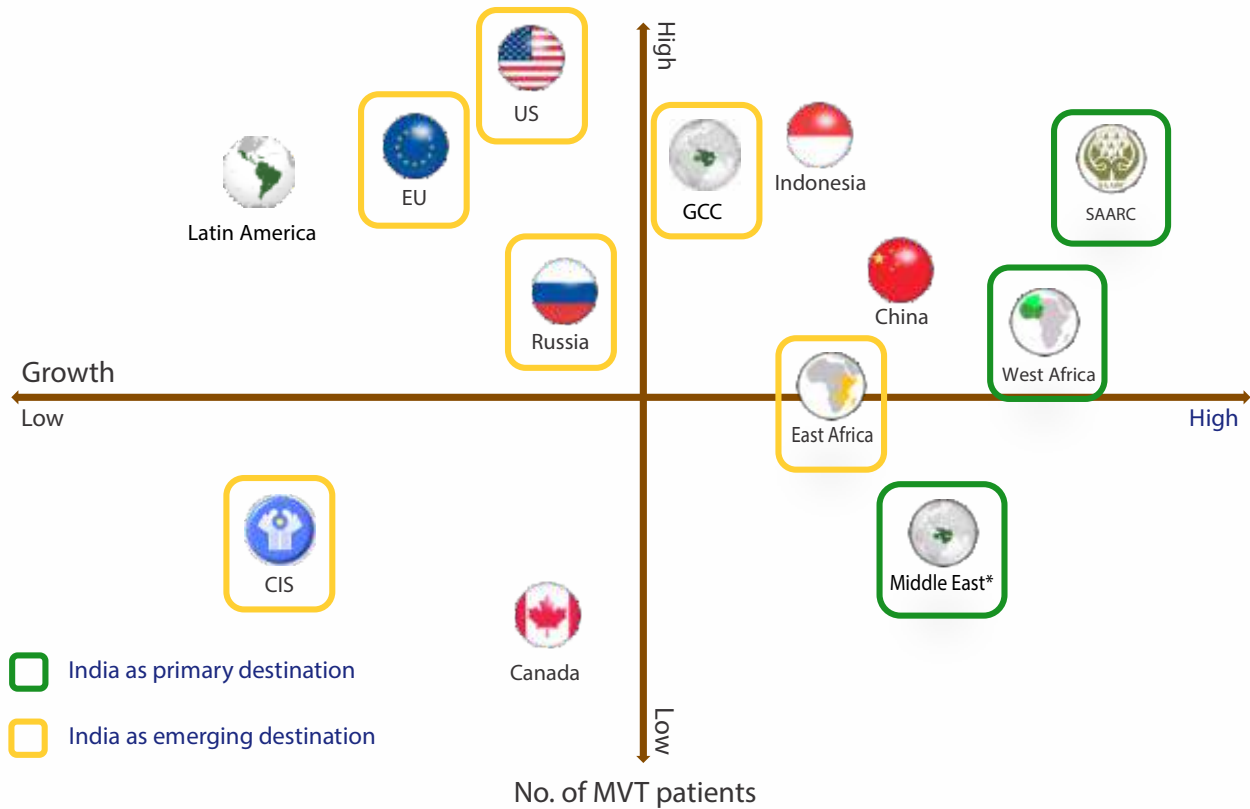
High

US

EU

GCC

Indonesia

SAARC

Latin America

Russia

China

West Africa

Growth

Low

East Africa

High

CIS

Middle East*

Canada

India as primary destination

India as emerging destination

Low

No. of MVT patients